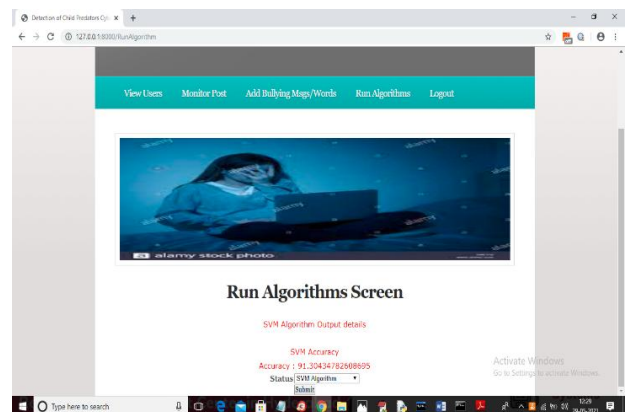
Detection of Child Predators Cyb ×

127.0.0.1:8000/RunAlgorithm

View Users Monitor Post Add Bullying Msgs/Words Run Algorithms Logout

alamy stock photo

Run Algorithms Screen

SVM Algorithm Output details

SVM Accuracy

Accuracy : 91.30434782608695

Status SVM Algorithm

Submit

Activate Windows
Go to Settings to activate Windows.

Type here to search

12:29
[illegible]